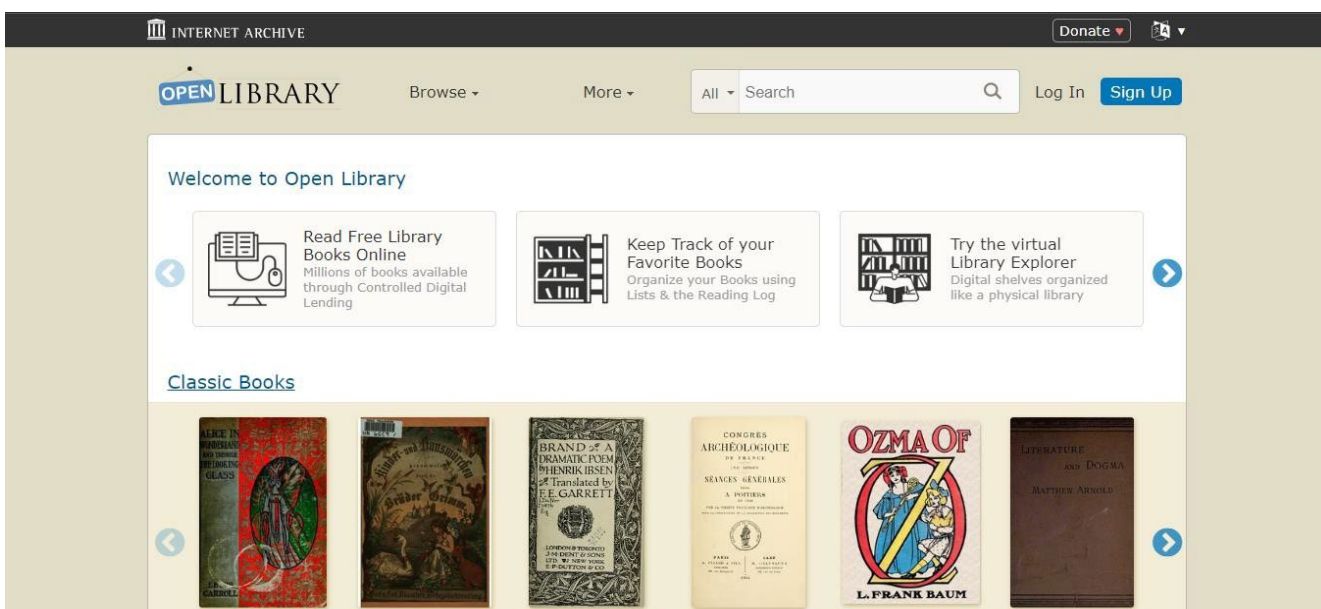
INTERNET ARCHIVE

Donate ♥

OPEN LIBRARY

Browse ▾

More ▾

All ▾ Search

Log In

Sign Up

Welcome to Open Library

Read Free Library Books Online
Millions of books available through Controlled Digital Lending

Keep Track of your Favorite Books
Organize your Books using Lists & the Reading Log

Try the virtual Library Explorer
Digital shelves organized like a physical library

Classic Books

ALICE IN WONDERLAND AND THROUGH THE LOOKING GLASS
L. CARROLL

Kinder- und Hausmärchen
Brüder Grimm

BRAND A DRAMATIC POEM BY HENRIK IBSEN Translated by F.E. GARRETT
LONDON & TORONTO J.M. DENT & SONS LTD. NEW YORK E.P. DUTTON & CO

CONGRÈS ARCHÉOLOGIQUE DE FRANCE
SÉANCES GÉNÉRALES
A POITIERS
PARIS

OZMA OF OZ
L. FRANK BAUM

LITERATURE AND DOGMA
MATTHEW ARNOLD